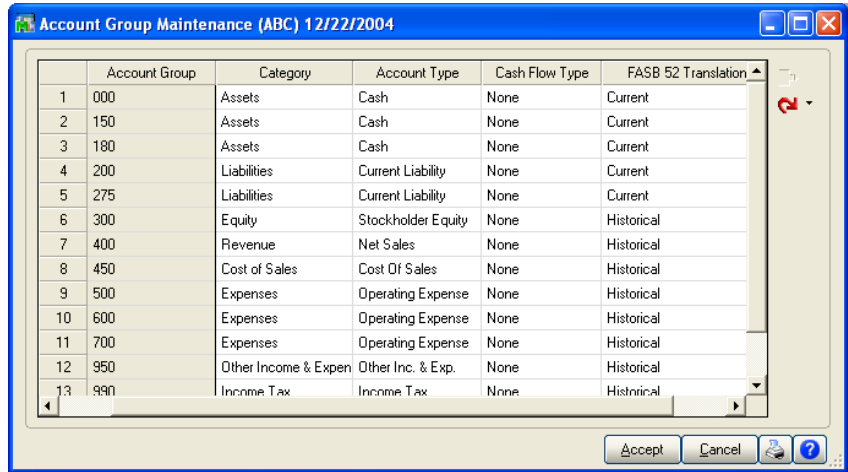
Account Group Maintenance (ABC) 12/22/2004

| | Account Group | Category | Account Type | Cash Flow Type | FASB 52 Translation |
|---|---|---|---|---|---|
| 1 | 000 | Assets | Cash | None | Current |
| 2 | 150 | Assets | Cash | None | Current |
| 3 | 180 | Assets | Cash | None | Current |
| 4 | 200 | Liabilities | Current Liability | None | Current |
| 5 | 275 | Liabilities | Current Liability | None | Current |
| 6 | 300 | Equity | Stockholder Equity | None | Historical |
| 7 | 400 | Revenue | Net Sales | None | Historical |
| 8 | 450 | Cost of Sales | Cost Of Sales | None | Historical |
| 9 | 500 | Expenses | Operating Expense | None | Historical |
| 10 | 600 | Expenses | Operating Expense | None | Historical |
| 11 | 700 | Expenses | Operating Expense | None | Historical |
| 12 | 950 | Other Income & Expen | Other Inc. & Exp. | None | Historical |
| 13 | 990 | Income Tax | Income Tax | None | Historical |

Accept Cancel